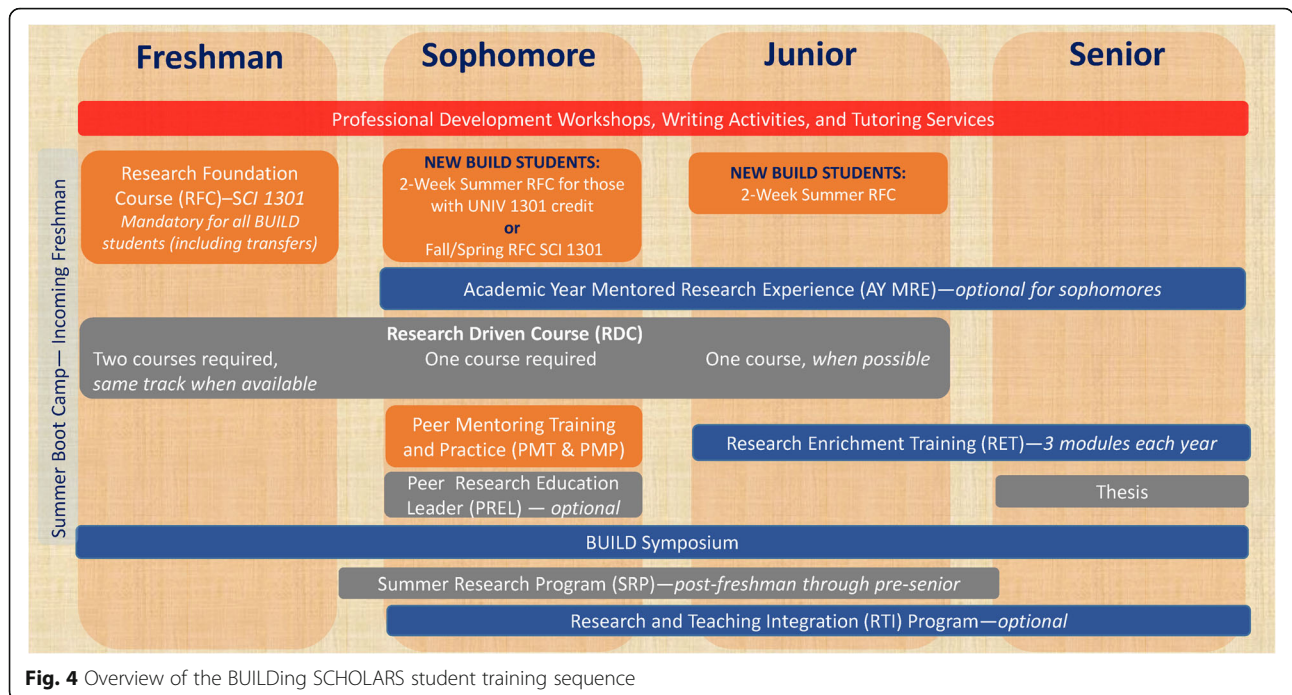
Freshman
Sophomore
Junior
Senior

Professional Development Workshops, Writing Activities, and Tutoring Services

Summer Boot Camp— Incoming Freshman

Research Foundation Course (RFC)–SCI 1301
Mandatory for all BUILD students (including transfers)

NEW BUILD STUDENTS:
2-Week Summer RFC for those with UNIV 1301 credit
or
Fall/Spring RFC SCI 1301

NEW BUILD STUDENTS:
2-Week Summer RFC

Academic Year Mentored Research Experience (AY MRE)—optional for sophomores

Research Driven Course (RDC)
Two courses required, same track when available
One course required
One course, when possible

Peer Mentoring Training and Practice (PMT & PMP)

Research Enrichment Training (RET)—3 modules each year

Peer Research Education Leader (PREL) — optional

Thesis

BUILD Symposium

Summer Research Program (SRP)—post-freshman through pre-senior

Research and Teaching Integration (RTI) Program—optional

Fig. 4 Overview of the BUILDing SCHOLARS student training sequence